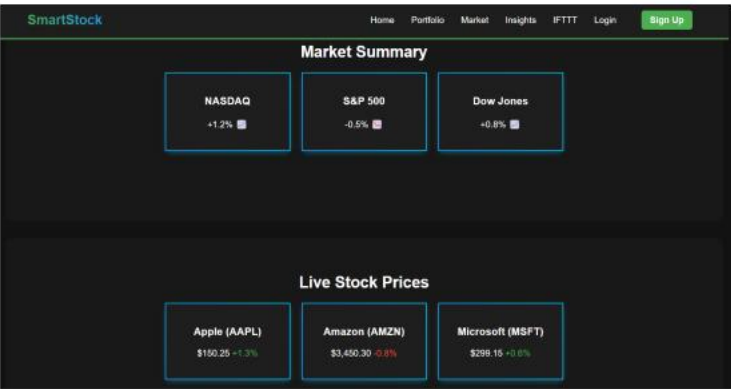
SmartStock

Home Portfolio Market Insights IFTTT Login Sign Up

Market Summary

NASDAQ
+1.2%

S&P 500
-0.5%

Dow Jones
+0.8%

Live Stock Prices

Apple (AAPL)
$150.25 +1.3%

Amazon (AMZN)
$3,450.30 -0.8%

Microsoft (MSFT)
$299.15 +0.6%